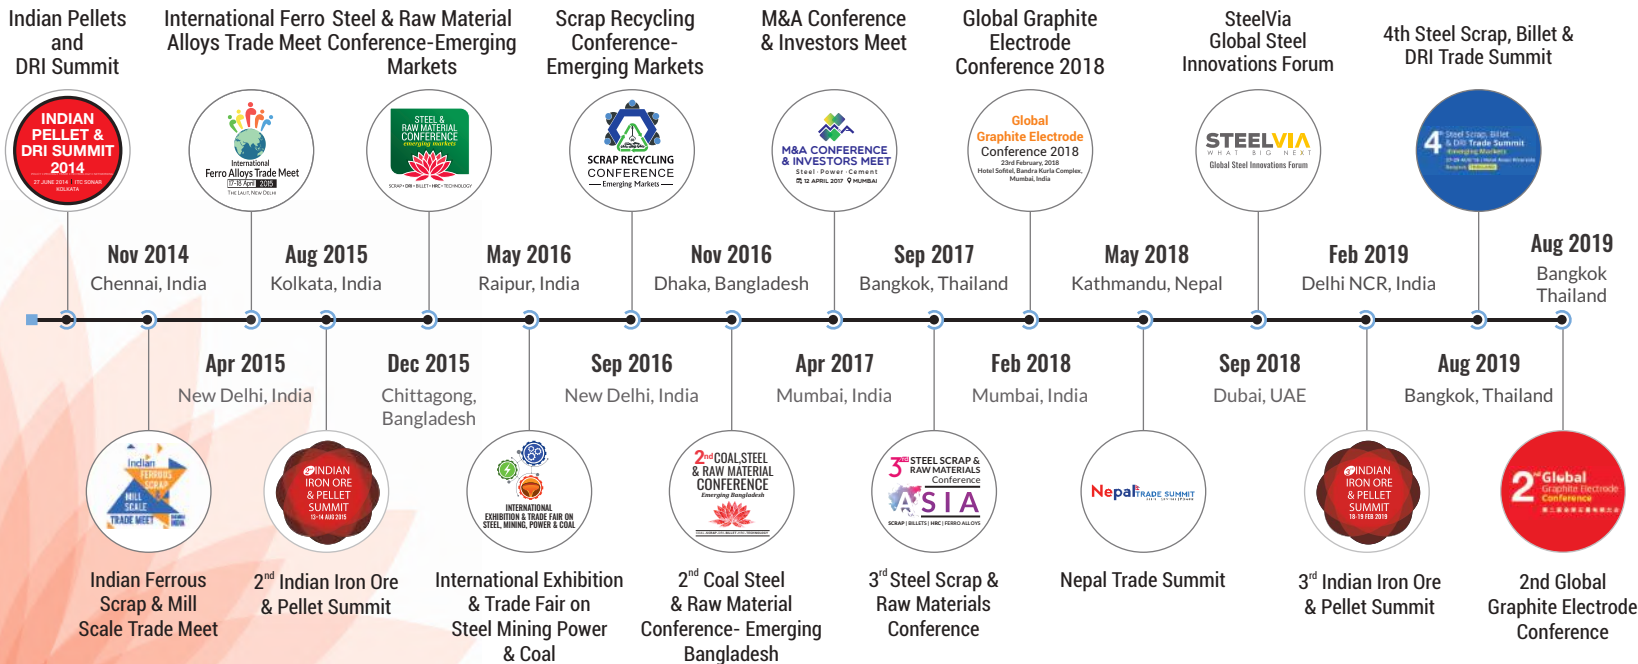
Indian Pellets and DRI Summit

International Ferro Alloys Trade Meet

Steel & Raw Material Conference-Emerging Markets

Scrap Recycling Conference-Emerging Markets

M&A Conference & Investors Meet

Global Graphite Electrode Conference 2018

SteelVia Global Steel Innovations Forum

4th Steel Scrap, Billet & DRI Trade Summit

INDIAN PELLET & DRI SUMMIT 2014
27 JUNE 2014 | ITC SONAR KOLKATA

International Ferro Alloys Trade Meet 17-18 April 2015
THE LALIT, NEW DELHI

STEEL & RAW MATERIAL CONFERENCE emerging markets
SCRAP • DRI • BILLET • HRC • TECHNOLOGY

SCRAP RECYCLING CONFERENCE — Emerging Markets —

M&A CONFERENCE & INVESTORS MEET
Steel • Power • Cement
12 APRIL 2017 MUMBAI

Global Graphite Electrode Conference 2018
23rd February, 2018
Hotel Sofitel, Bandra Kurla Complex, Mumbai, India

STEELVIA
WHAT BIG NEXT
Global Steel Innovations Forum

4th Steel Scrap, Billet & DRI Trade Summit
Emerging Markets

Nov 2014
Chennai, India

Aug 2015
Kolkata, India

May 2016
Raipur, India

Nov 2016
Dhaka, Bangladesh

Sep 2017
Bangkok, Thailand

May 2018
Kathmandu, Nepal

Feb 2019
Delhi NCR, India

Aug 2019
Bangkok Thailand

Apr 2015
New Delhi, India

Dec 2015
Chittagong, Bangladesh

Sep 2016
New Delhi, India

Apr 2017
Mumbai, India

Feb 2018
Mumbai, India

Sep 2018
Dubai, UAE

Aug 2019
Bangkok, Thailand

Indian FERROUS SCRAP MILL SCALE TRADE MEET

INDIAN IRON ORE & PELLET SUMMIT
13-14 AUG 2015

INTERNATIONAL EXHIBITION & TRADE FAIR ON STEEL, MINING, POWER & COAL

$2^{nd}$ COAL STEEL & RAW MATERIAL CONFERENCE
Emerging Bangladesh

$3^{rd}$ STEEL SCRAP & RAW MATERIALS Conference
ASIA
SCRAP | BILLETS | HRC | FERRO ALLOYS

Nepal TRADE SUMMIT

INDIAN IRON ORE & PELLET SUMMIT
18-19 FEB 2019

2nd Global Graphite Electrode Conference

Indian Ferrous Scrap & Mill Scale Trade Meet

$2^{nd}$ Indian Iron Ore & Pellet Summit

International Exhibition & Trade Fair on Steel Mining Power & Coal

$2^{nd}$ Coal Steel & Raw Material Conference- Emerging Bangladesh

$3^{rd}$ Steel Scrap & Raw Materials Conference

Nepal Trade Summit

$3^{rd}$ Indian Iron Ore & Pellet Summit

2nd Global Graphite Electrode Conference